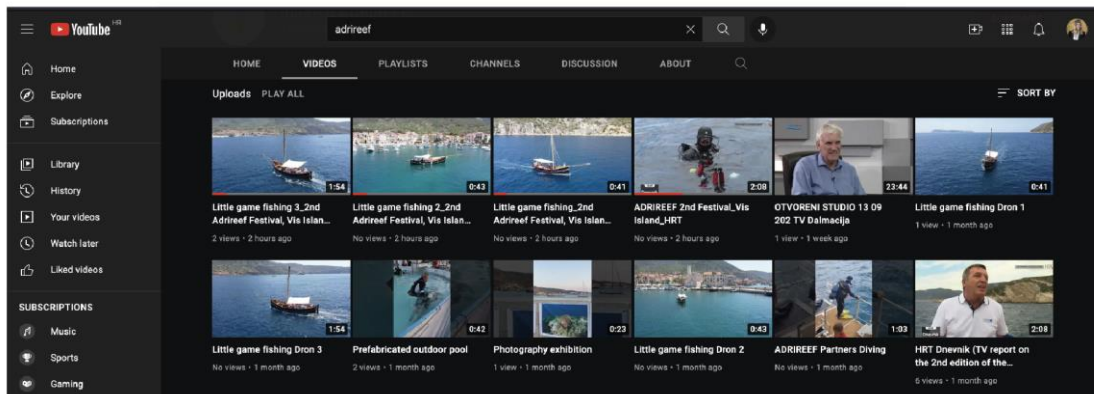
YouTube HR

adrireef

Home
Explore
Subscriptions
Library
History
Your videos
Watch later
Liked videos
SUBSCRIPTIONS
Music
Sports
Gaming

HOME VIDEOS PLAYLISTS CHANNELS DISCUSSION ABOUT

Uploads PLAY ALL

SORT BY

1:54
Little game fishing 3_2nd Adrireef Festival, Vis Islan...
2 views • 2 hours ago

0:43
Little game fishing 2_2nd Adrireef Festival, Vis Islan...
No views • 2 hours ago

0:41
Little game fishing_2nd Adrireef Festival, Vis Islan...
No views • 2 hours ago

2:08
ADRIREEF 2nd Festival_Vis Island_HRT
No views • 2 hours ago

23:44
OTVORENI STUDIO 13 09 202 TV Dalmacija
1 view • 1 week ago

0:41
Little game fishing Dron 1
1 view • 1 month ago

1:54
Little game fishing Dron 3
No views • 1 month ago

0:42
Prefabricated outdoor pool
2 views • 1 month ago

0:23
Photography exhibition
1 view • 1 month ago

0:43
Little game fishing Dron 2
No views • 1 month ago

1:03
ADRIREEF Partners Diving
No views • 1 month ago

2:08
HRT Dnevnik (TV report on the 2nd edition of the...
6 views • 1 month ago